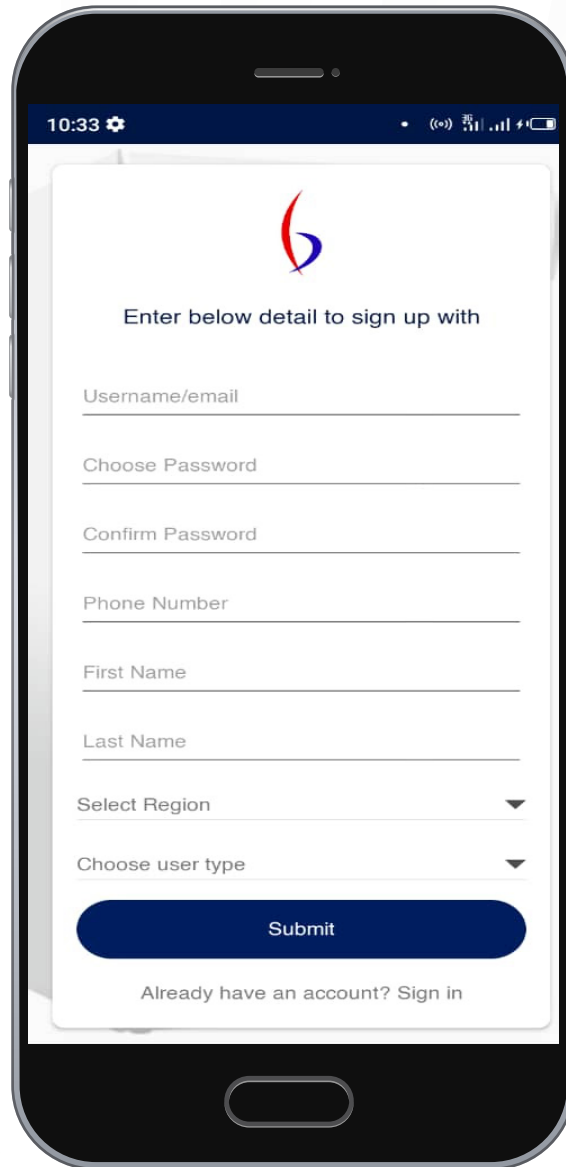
10:33

Enter below detail to sign up with

Username/email

Choose Password

Confirm Password

Phone Number

First Name

Last Name

Select Region

Choose user type

Submit

Already have an account? Sign in